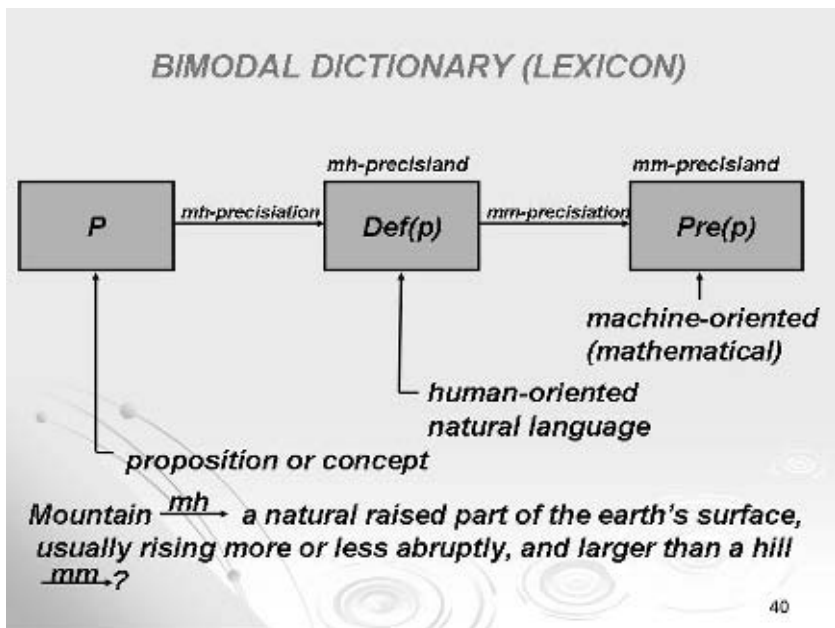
BIMODAL DICTIONARY (LEXICON)

mh-precisiand

mm-precisiand

P

mh-precisiation

Def(p)

mm-precisiation

Pre(p)

machine-oriented (mathematical)

human-oriented natural language

proposition or concept

Mountain $\xrightarrow{mh}$ a natural raised part of the earth's surface, usually rising more or less abruptly, and larger than a hill $\xrightarrow{mm}$?

40